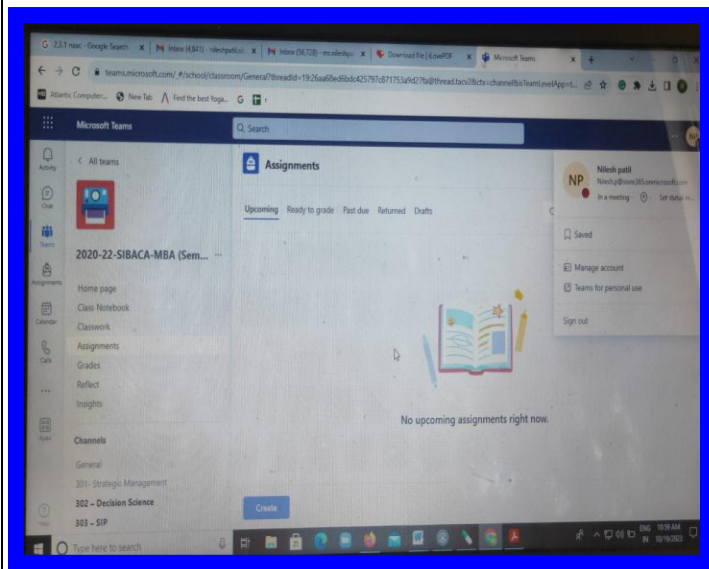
G 7.3.1 naac - Google Search | M Inbox (4,841) - nileshpatil... | M Inbox (56,728) - m... | Download file | iLovePDF | Microsoft Teams

teams.microsoft.com/_#/school/classroom/General?threadId=19:26aa68ed6bdc425797c871753a9d27fa@thread.tacv2&ctx=channelBisTeamLevelApp=t...

Atlantic Computer... New Tab Find the best Yoga...

Microsoft Teams

Search

Activity

Chat

Teams

Assignments

Calendar

Calls

...

Apps

Help

< All teams

2020-22-SIBACA-MBA (Sem... ...

Home page

Class Notebook

Classwork

Assignments

Grades

Reflect

Insights

Channels

General

301- Strategic Management

302 – Decision Science

303 – SIP

Assignments

Upcoming Ready to grade Past due Returned Drafts

No upcoming assignments right now.

Create

NP Nilesh patil
Nilesh.p@sioms365.onmicrosoft.com
In a meeting Set status m...

Saved

Manage account

Teams for personal use

Sign out

Type here to search

ENG IN 10:59 AM 10/19/2023